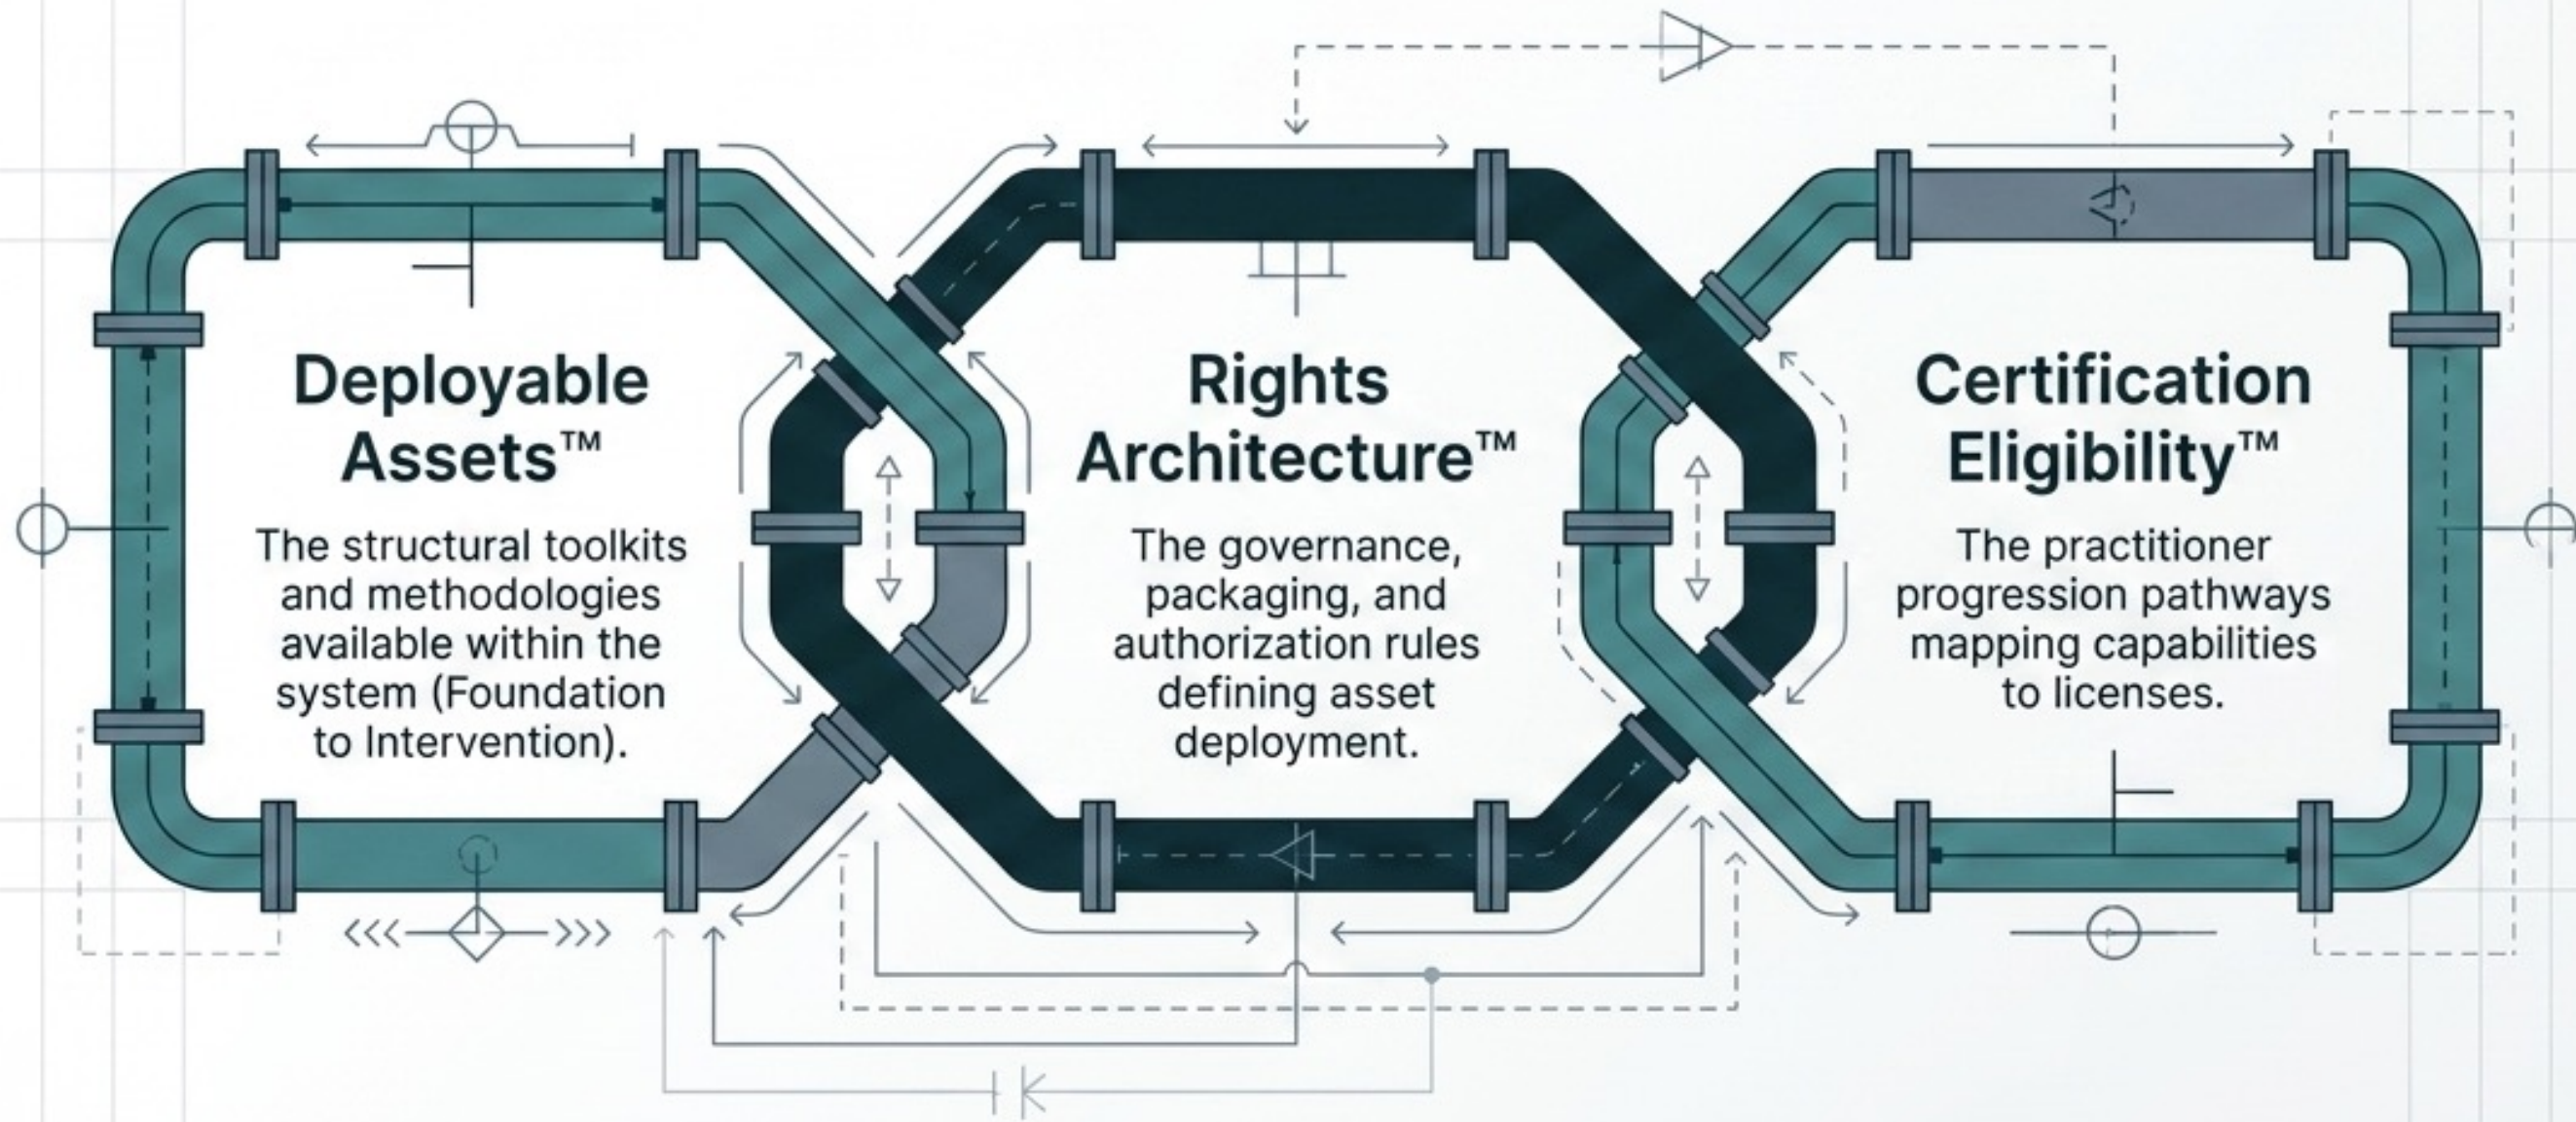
Deployable Assets™

The structural toolkits and methodologies available within the system (Foundation to Intervention).

Rights Architecture™

The governance, packaging, and authorization rules defining asset deployment.

Certification Eligibility™

The practitioner progression pathways mapping capabilities to licenses.